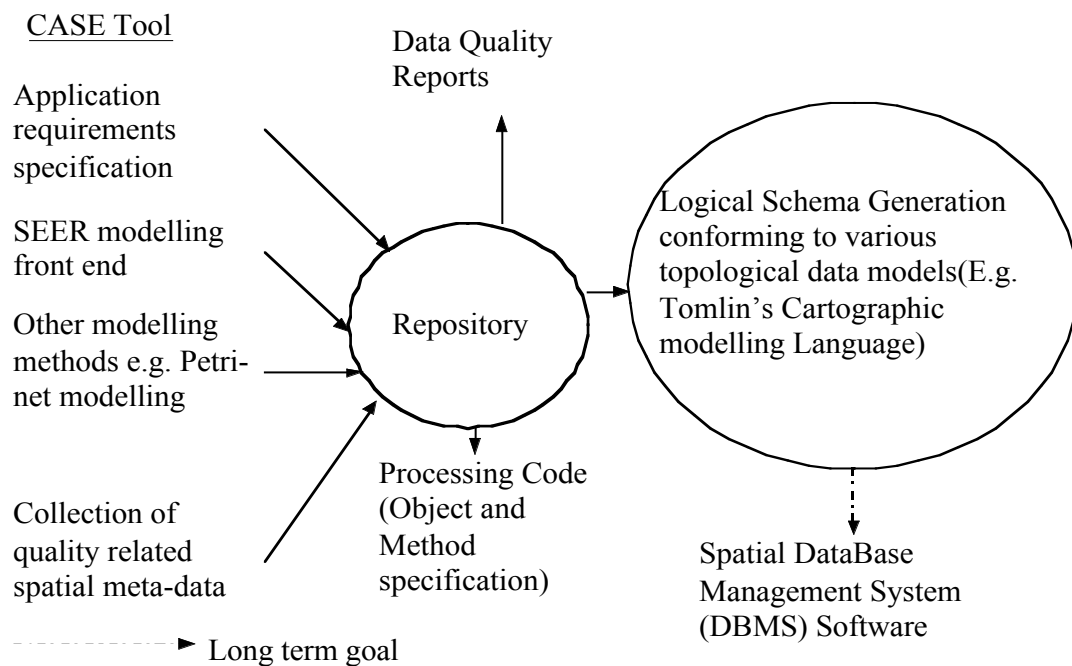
CASE Tool

Data Quality Reports

Application requirements specification

SEER modelling front end

Other modelling methods e.g. Petrinet modelling

Collection of quality related spatial meta-data

Repository

Logical Schema Generation conforming to various topological data models(E.g. Tomlin's Cartographic modelling Language)

Processing Code (Object and Method specification)

Spatial DataBase Management System (DBMS) Software

Long term goal